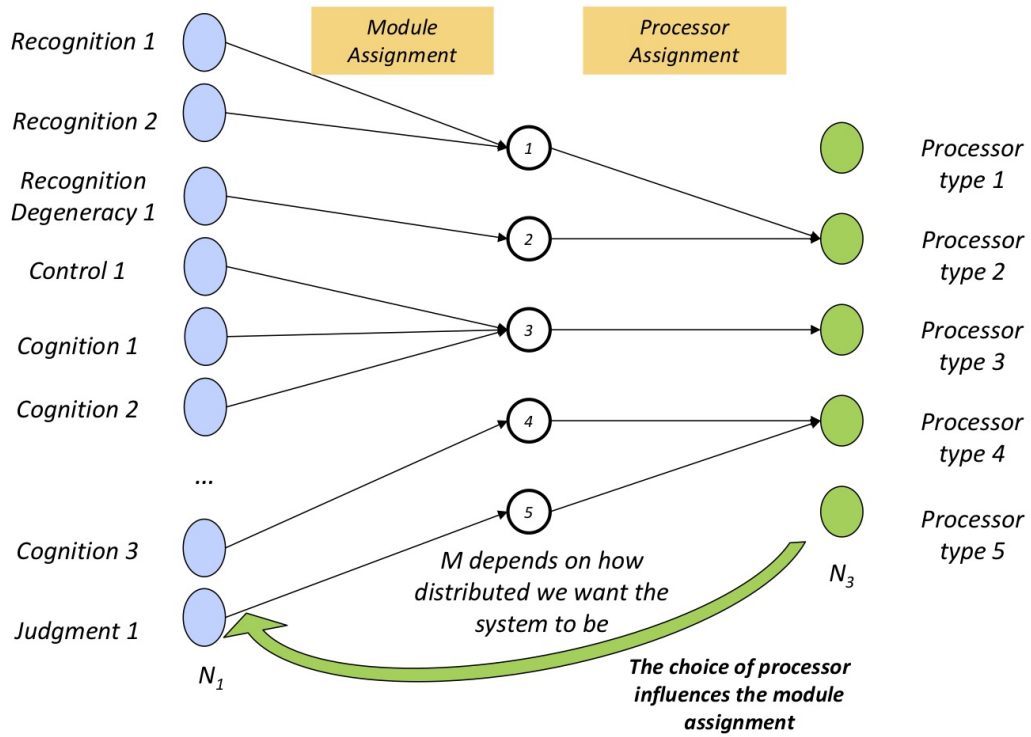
Module Assignment

Processor Assignment

Recognition 1

Recognition 2

Recognition Degeneracy 1

Control 1

Cognition 1

Cognition 2

...

Cognition 3

Judgment 1

$N_1$

1

2

3

4

5

M depends on how distributed we want the system to be

Processor type 1

Processor type 2

Processor type 3

Processor type 4

Processor type 5

$N_3$

The choice of processor influences the module assignment